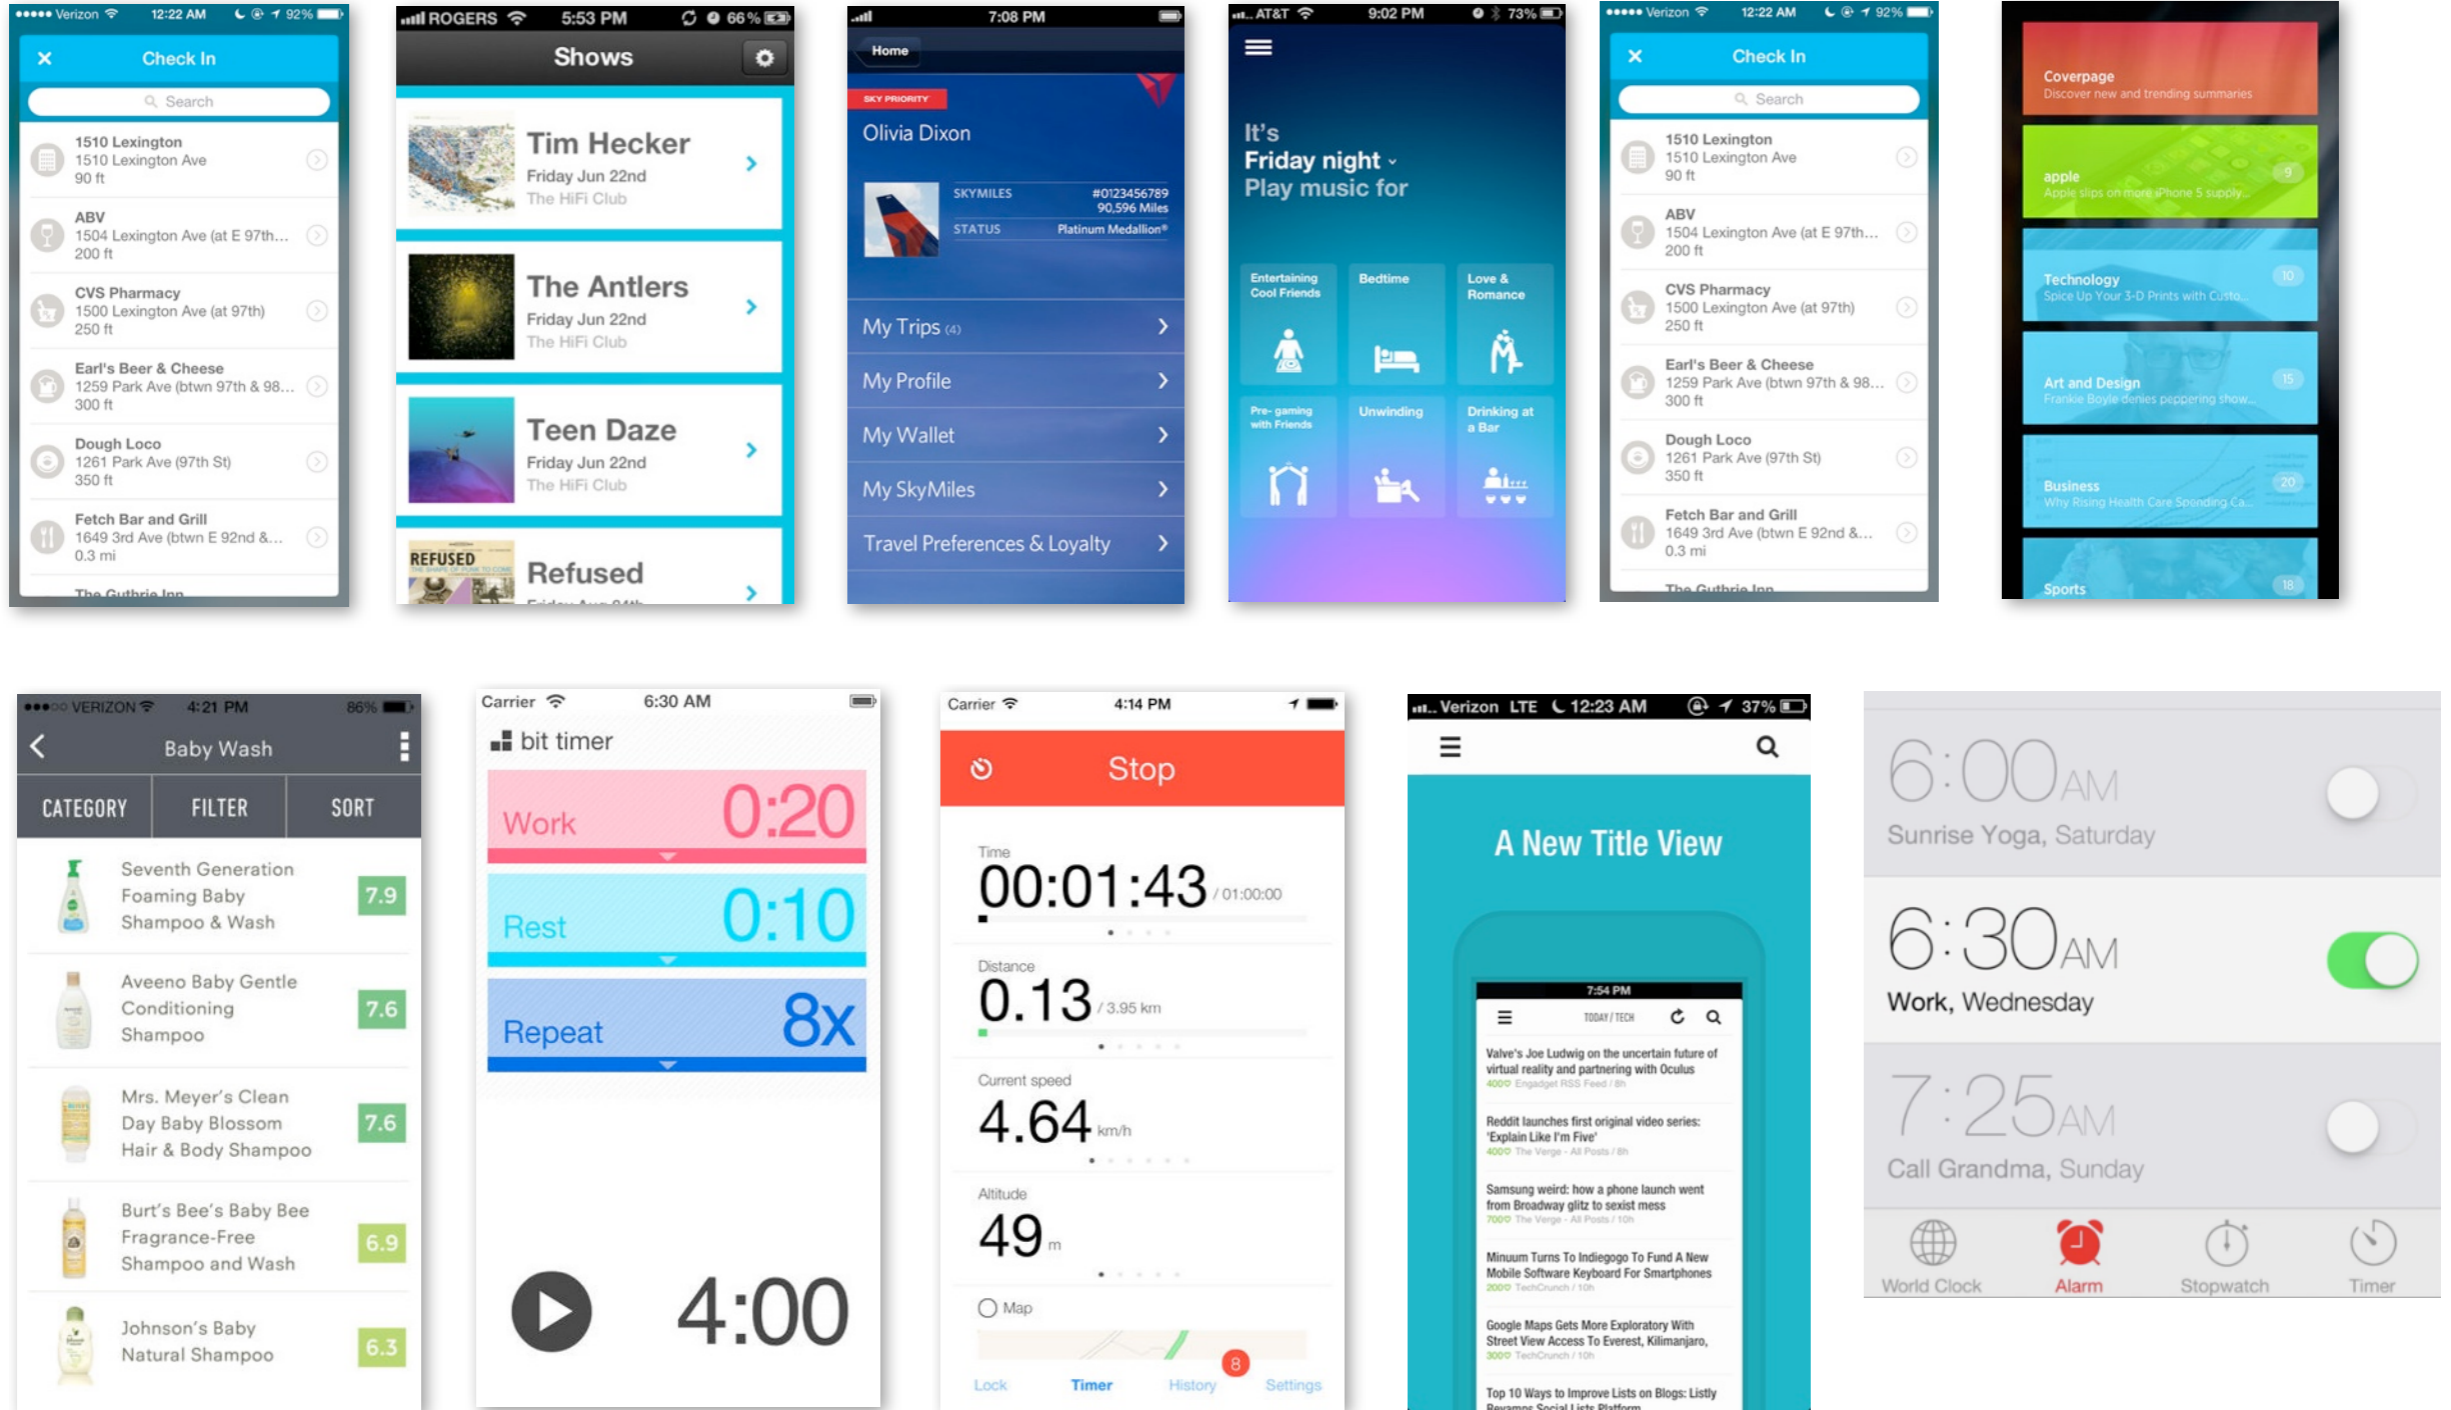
Verizon 12:22 AM 92%
Check In
Search
1510 Lexington
1510 Lexington Ave
90 ft
ABV
1504 Lexington Ave (at E 97th...
200 ft
CVS Pharmacy
1500 Lexington Ave (at 97th)
250 ft
Earl's Beer & Cheese
1259 Park Ave (btwn 97th & 98...
300 ft
Dough Loco
1261 Park Ave (97th St)
350 ft
Fetch Bar and Grill
1649 3rd Ave (btwn E 92nd &...
0.3 mi
The Guthrie Inn

ROGERS 5:53 PM 66%
Shows
Tim Hecker
Friday Jun 22nd
The HiFi Club
The Antlers
Friday Jun 22nd
The HiFi Club
Teen Daze
Friday Jun 22nd
The HiFi Club
REFUSED
Refused
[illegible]

7:08 PM
Home
SKY PRIORITY
Olivia Dixon
SKYMILES #0123456789
90,596 Miles
STATUS Platinum Medallion®
My Trips (4)
My Profile
My Wallet
My SkyMiles
Travel Preferences & Loyalty

AT&T 9:02 PM 73%
It's
Friday night
Play music for
Entertaining Cool Friends
Bedtime
Love & Romance
Pre-gaming with Friends
Unwinding
Drinking at a Bar

Verizon 12:22 AM 92%
Check In
Search
1510 Lexington
1510 Lexington Ave
90 ft
ABV
1504 Lexington Ave (at E 97th...
200 ft
CVS Pharmacy
1500 Lexington Ave (at 97th)
250 ft
Earl's Beer & Cheese
1259 Park Ave (btwn 97th & 98...
300 ft
Dough Loco
1261 Park Ave (97th St)
350 ft
Fetch Bar and Grill
1649 3rd Ave (btwn E 92nd &...
0.3 mi
The Guthrie Inn

Coverpage
Discover new and trending summaries
apple
Apple slips on more iPhone 5 supply...
9
Technology
Spice Up Your 3-D Prints with Custo...
10
Art and Design
Frankie Boyle denies peppering show...
15
Business
Why Rising Health Care Spending Ca...
20
Sports
18

VERIZON 4:21 PM 86%
Baby Wash
CATEGORY FILTER SORT
Seventh Generation Foaming Baby Shampoo & Wash 7.9
Aveeno Baby Gentle Conditioning Shampoo 7.6
Mrs. Meyer's Clean Day Baby Blossom Hair & Body Shampoo 7.6
Burt's Bee's Baby Bee Fragrance-Free Shampoo and Wash 6.9
Johnson's Baby Natural Shampoo 6.3

Carrier 6:30 AM
bit timer
Work 0:20
Rest 0:10
Repeat 8x
4:00

Carrier 4:14 PM
Stop
Time
00:01:43 / 01:00:00
Distance
0.13 / 3.95 km
Current speed
4.64 km/h
Altitude
49 m
Map
Lock Timer History 8 Settings

Verizon LTE 12:23 AM 37%
A New Title View
7:54 PM
TODAY / TECH
Valve's Joe Ludwig on the uncertain future of virtual reality and partnering with Oculus
400 Engadget RSS Feed / 8h
Reddit launches first original video series: 'Explain Like I'm Five'
400 The Verge - All Posts / 8h
Samsung weird: how a phone launch went from Broadway glitz to sexist mess
700 The Verge - All Posts / 10h
Minuum Turns To Indiegogo To Fund A New Mobile Software Keyboard For Smartphones
200 TechCrunch / 10h
Google Maps Gets More Exploratory With Street View Access To Everest, Kilimanjaro,
300 TechCrunch / 10h
Top 10 Ways to Improve Lists on Blogs: Listly
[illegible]

6:00 AM
Sunrise Yoga, Saturday
6:30 AM
Work, Wednesday
7:25 AM
Call Grandma, Sunday
World Clock Alarm Stopwatch Timer